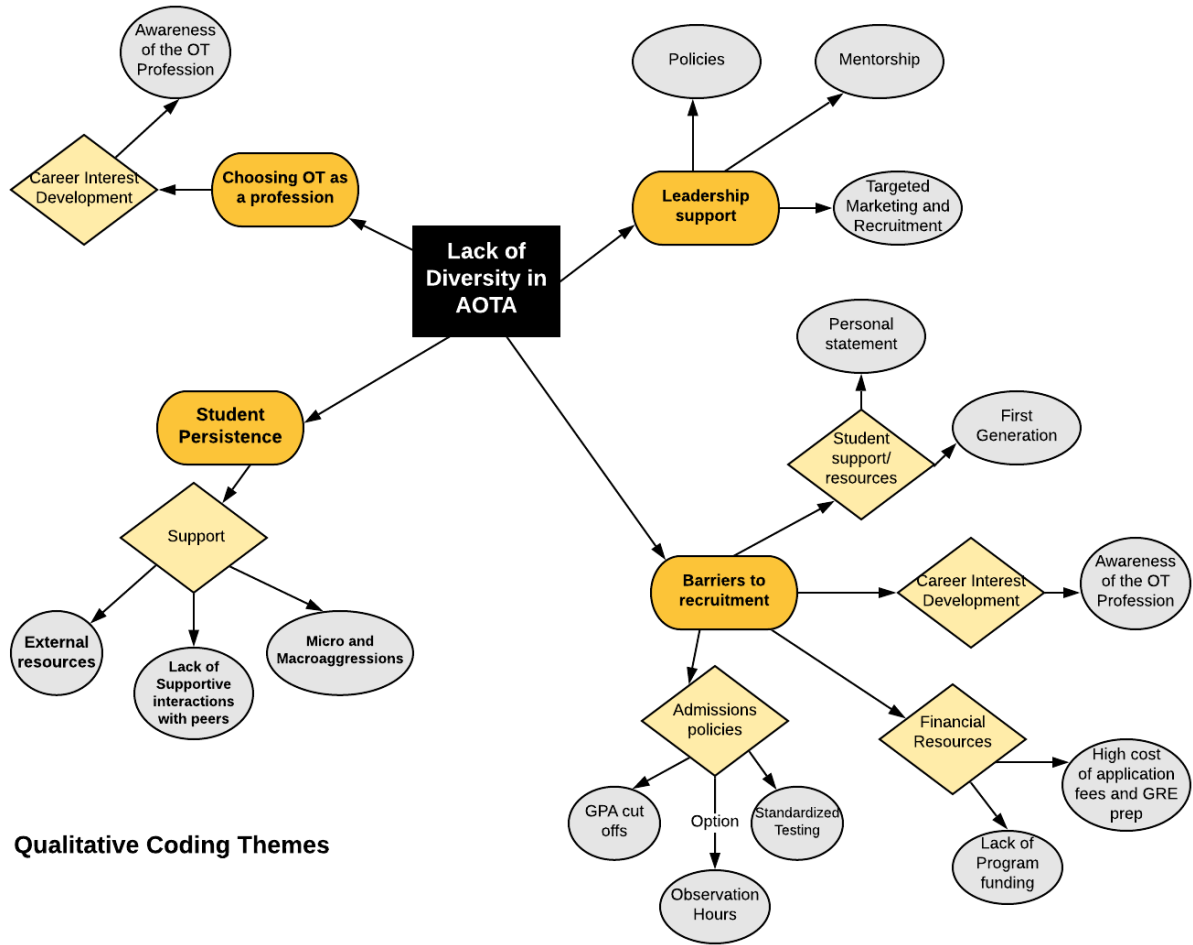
Lack of Diversity in AOTA

Choosing OT as a profession

Career Interest Development

Awareness of the OT Profession

Leadership support

Policies

Mentorship

Targeted Marketing and Recruitment

Student Persistence

Support

External resources

Lack of Supportive interactions with peers

Micro and Macroaggressions

Barriers to recruitment

Student support/ resources

Personal statement

First Generation

Career Interest Development

Awareness of the OT Profession

Admissions policies

GPA cut offs

Option

Observation Hours

Standardized Testing

Financial Resources

High cost of application fees and GRE prep

Lack of Program funding

Qualitative Coding Themes